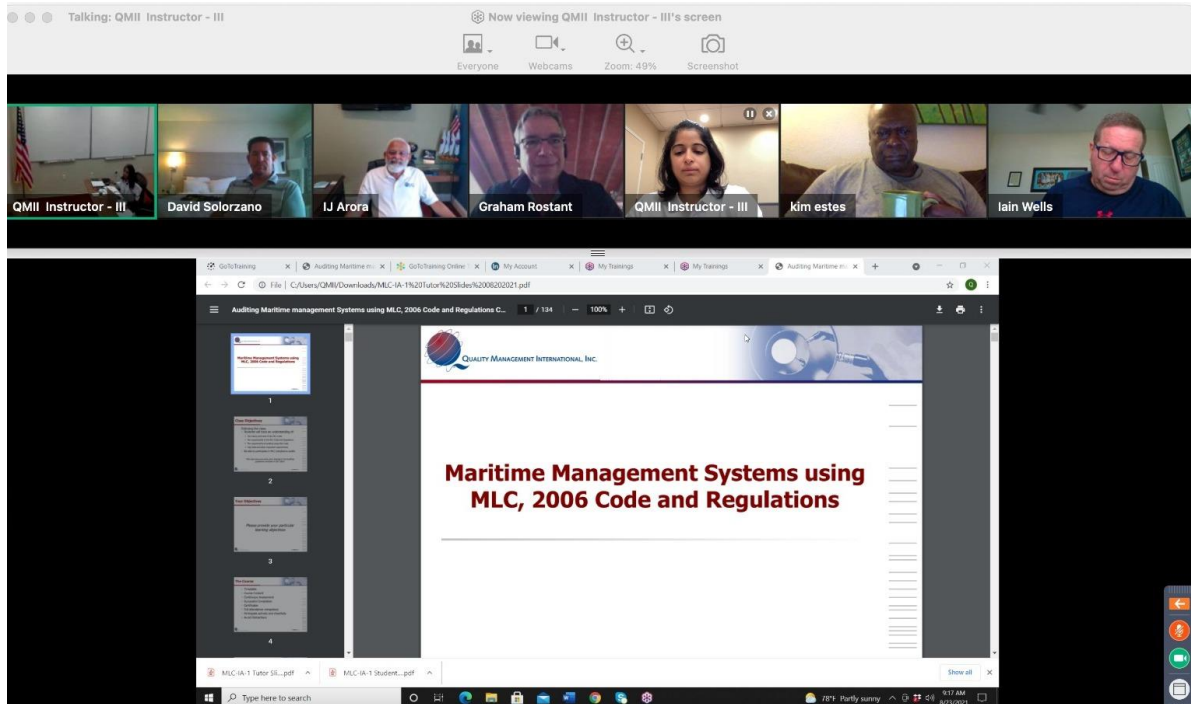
Talking: QMII Instructor - III

Now viewing QMII Instructor - III's screen

Everyone Webcams Zoom: 49% Screenshot

QMII Instructor - III
David Solorzano
IJ Arora
Graham Rostant
QMII Instructor - III
kim estes
Iain Wells

GoToTraining | Auditing Maritime m | GoToTraining Online | My Account | My Trainings | My Trainings | Auditing Maritime m

File | C:/Users/QMII/Downloads/MLC-IA-1%20Tutor%20Slides%2008202021.pdf

Auditing Maritime management Systems using MLC, 2006 Code and Regulations C... 1 / 134 | — 100% +

1
2
3
4

QUALITY MANAGEMENT INTERNATIONAL, INC.

Maritime Management Systems using MLC, 2006 Code and Regulations

MLC-IA-1 Tutor Sli....pdf
MLC-IA-1 Student....pdf
Show all

Type here to search

78°F Partly sunny 9:17 AM 8/23/2021